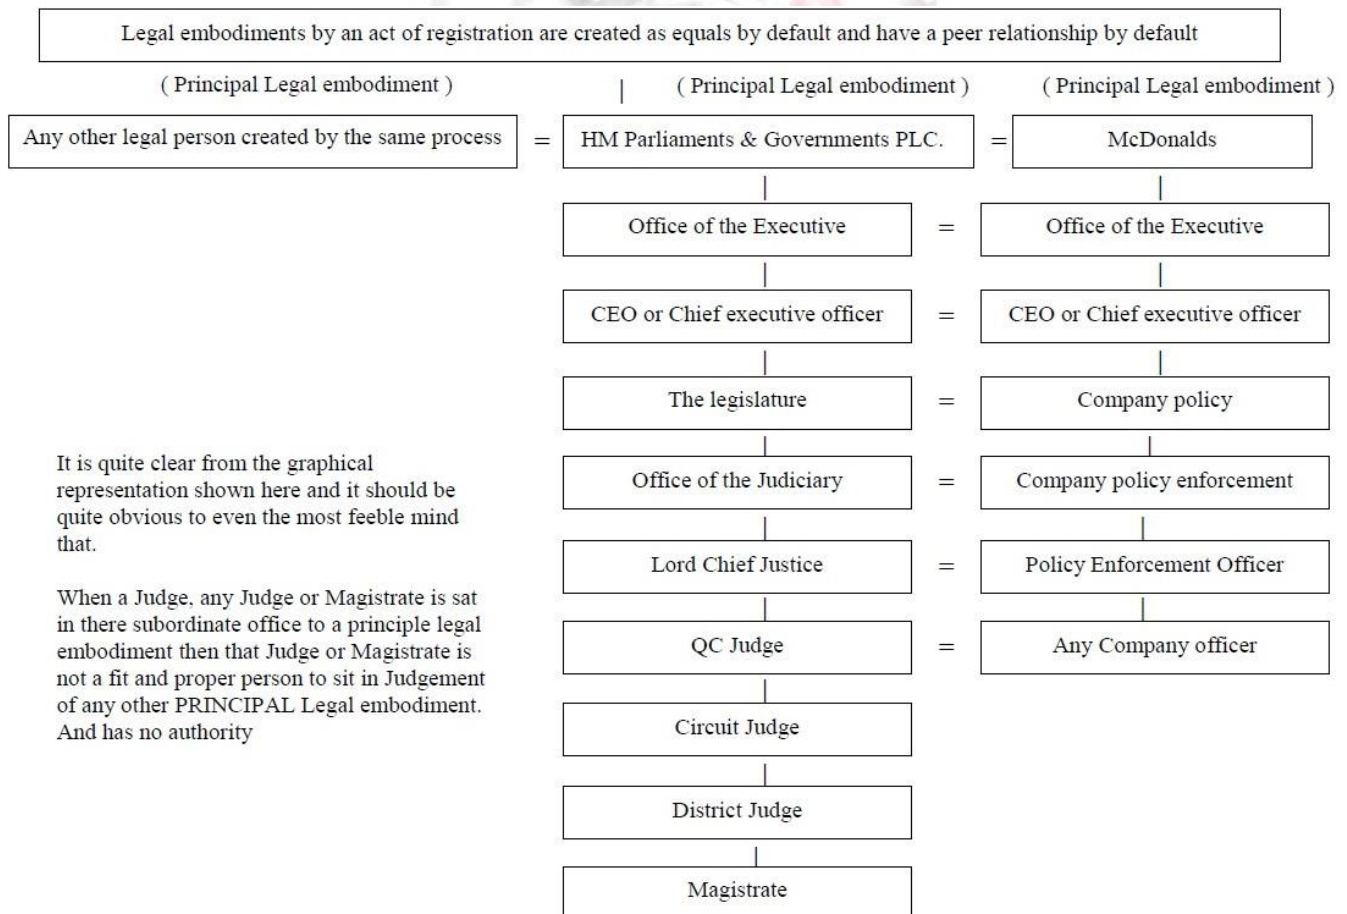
Legal embodiments by an act of registration are created as equals by default and have a peer relationship by default

( Principal Legal embodiment )

( Principal Legal embodiment )

( Principal Legal embodiment )

Any other legal person created by the same process = HM Parliaments & Governments PLC. = McDonalds

Office of the Executive = Office of the Executive

CEO or Chief executive officer = CEO or Chief executive officer

The legislature = Company policy

Office of the Judiciary = Company policy enforcement

Lord Chief Justice = Policy Enforcement Officer

QC Judge = Any Company officer

Circuit Judge

District Judge

Magistrate

It is quite clear from the graphical representation shown here and it should be quite obvious to even the most feeble mind that.

When a Judge, any Judge or Magistrate is sat in there subordinate office to a principle legal embodiment then that Judge or Magistrate is not a fit and proper person to sit in Judgement of any other PRINCIPAL Legal embodiment. And has no authority